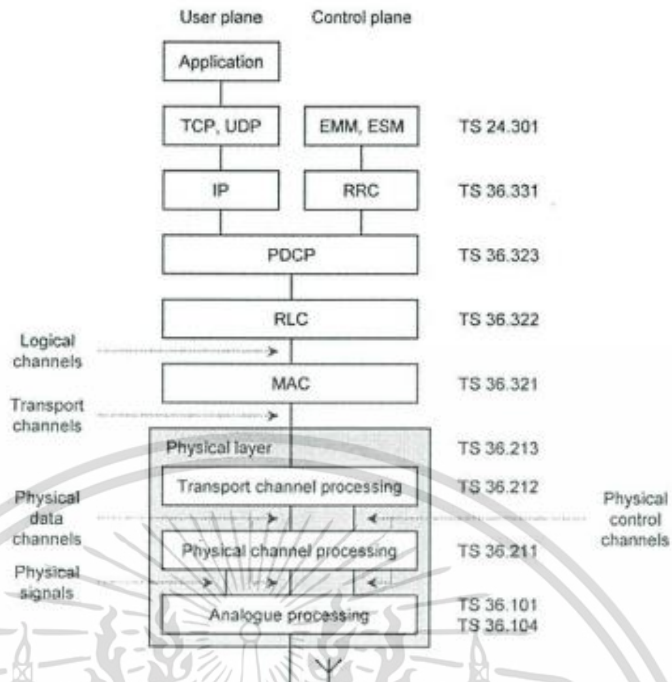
User plane

Control plane

Application

TCP, UDP

EMM, ESM

TS 24.301

IP

RRC

TS 36.331

PDCP

TS 36.323

RLC

TS 36.322

Logical channels

MAC

TS 36.321

Transport channels

Physical layer

TS 36.213

Transport channel processing

TS 36.212

Physical data channels

Physical control channels

Physical channel processing

TS 36.211

Physical signals

Analogue processing

TS 36.101
TS 36.104